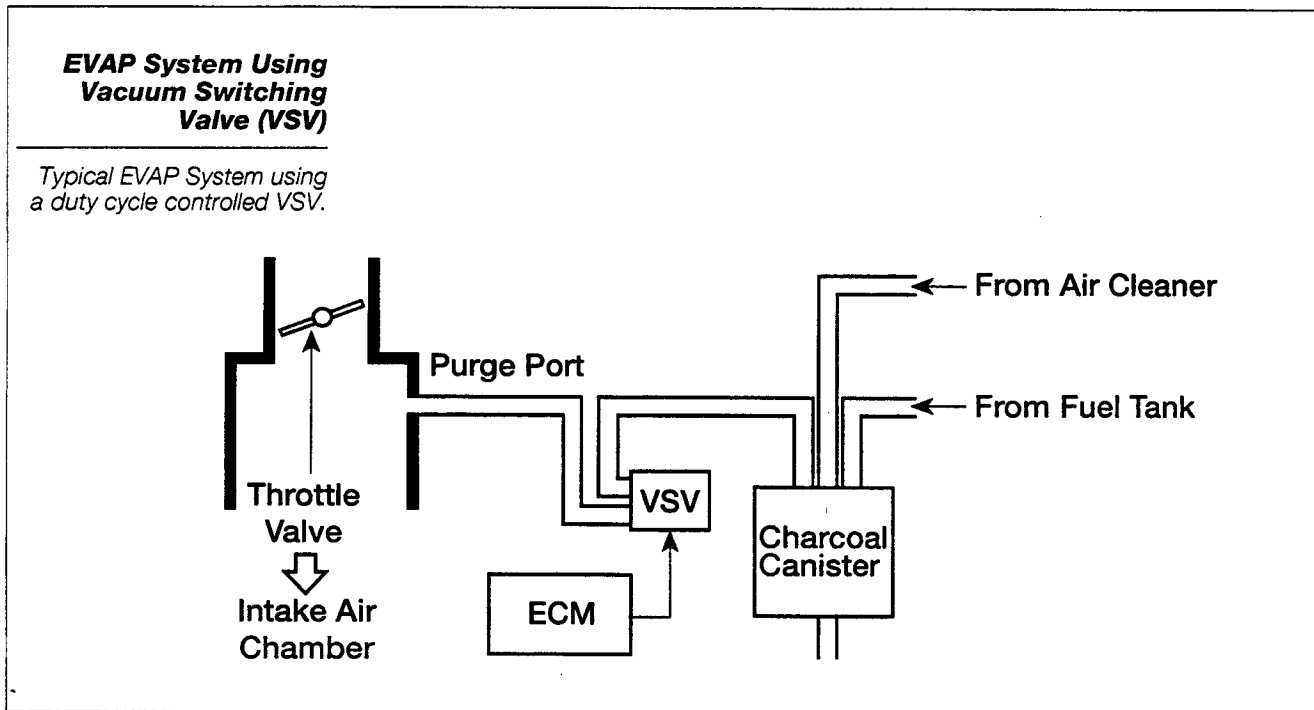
EVAP System Using Vacuum Switching Valve (VSV)

Typical EVAP System using a duty cycle controlled VSV.

From Air Cleaner

Purge Port

From Fuel Tank

Throttle Valve

VSV

Charcoal Canister

Intake Air Chamber

ECM